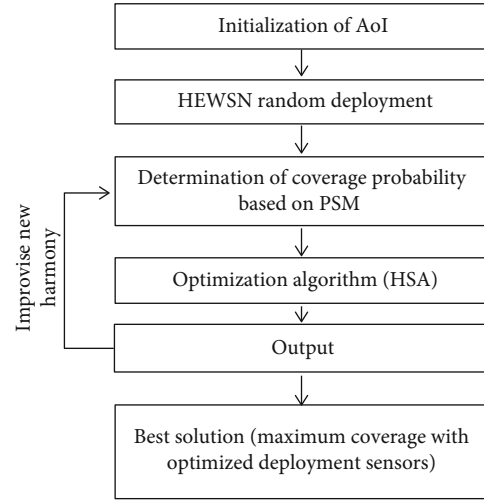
Initialization of AoI

HEWSN random deployment

Determination of coverage probability based on PSM

Improvise new harmony

Optimization algorithm (HSA)

Output

Best solution (maximum coverage with optimized deployment sensors)